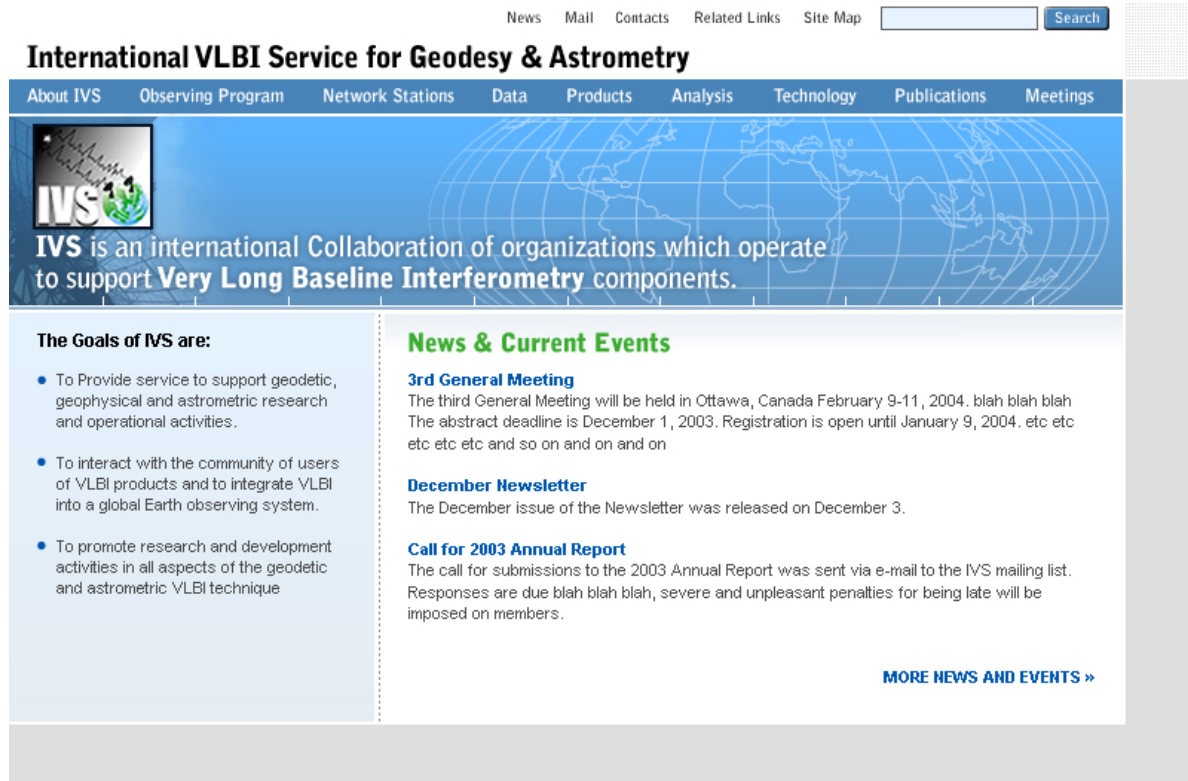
News Mail Contacts Related Links Site Map Search

International VLBI Service for Geodesy & Astrometry

About IVS Observing Program Network Stations Data Products Analysis Technology Publications Meetings

IVS

IVS is an international Collaboration of organizations which operate to support Very Long Baseline Interferometry components.

The Goals of IVS are:

- To Provide service to support geodetic, geophysical and astrometric research and operational activities.
- To interact with the community of users of VLBI products and to integrate VLBI into a global Earth observing system.
- To promote research and development activities in all aspects of the geodetic and astrometric VLBI technique

News & Current Events

3rd General Meeting
The third General Meeting will be held in Ottawa, Canada February 9-11, 2004. blah blah blah The abstract deadline is December 1, 2003. Registration is open until January 9, 2004. etc etc etc etc etc and so on and on and on

December Newsletter
The December issue of the Newsletter was released on December 3.

Call for 2003 Annual Report
The call for submissions to the 2003 Annual Report was sent via e-mail to the IVS mailing list. Responses are due blah blah blah, severe and unpleasant penalties for being late will be imposed on members.

MORE NEWS AND EVENTS »